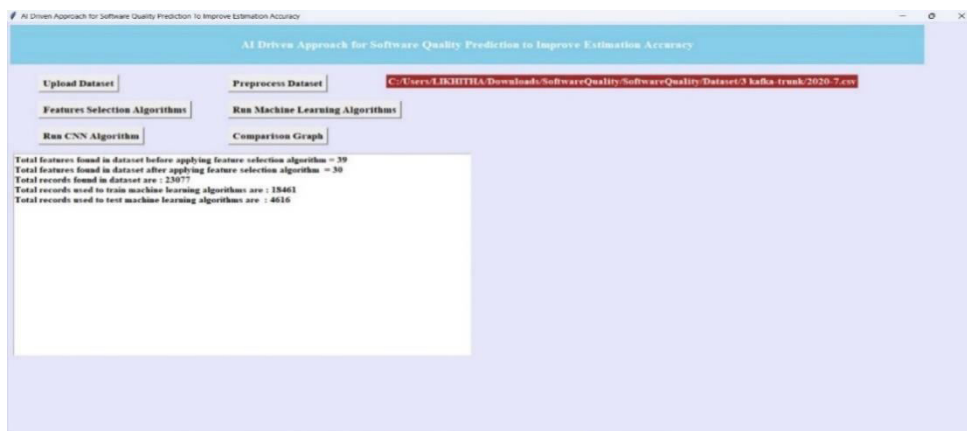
AI Driven Approach for Software Quality Prediction To Improve Estimation Accuracy

AI Driven Approach for Software Quality Prediction to Improve Estimation Accuracy

Upload Dataset

Preprocess Dataset

C:/Users/LIKHITHA/Downloads/SoftwareQuality/SoftwareQuality/Dataset/3 kafka-trunk/2020-7.csv

Features Selection Algorithms

Run Machine Learning Algorithms

Run CNN Algorithm

Comparison Graph

Total features found in dataset before applying feature selection algorithm = 39
Total features found in dataset after applying feature selection algorithm = 30
Total records found in dataset are : 23077
Total records used to train machine learning algorithms are : 18461
Total records used to test machine learning algorithms are : 4616